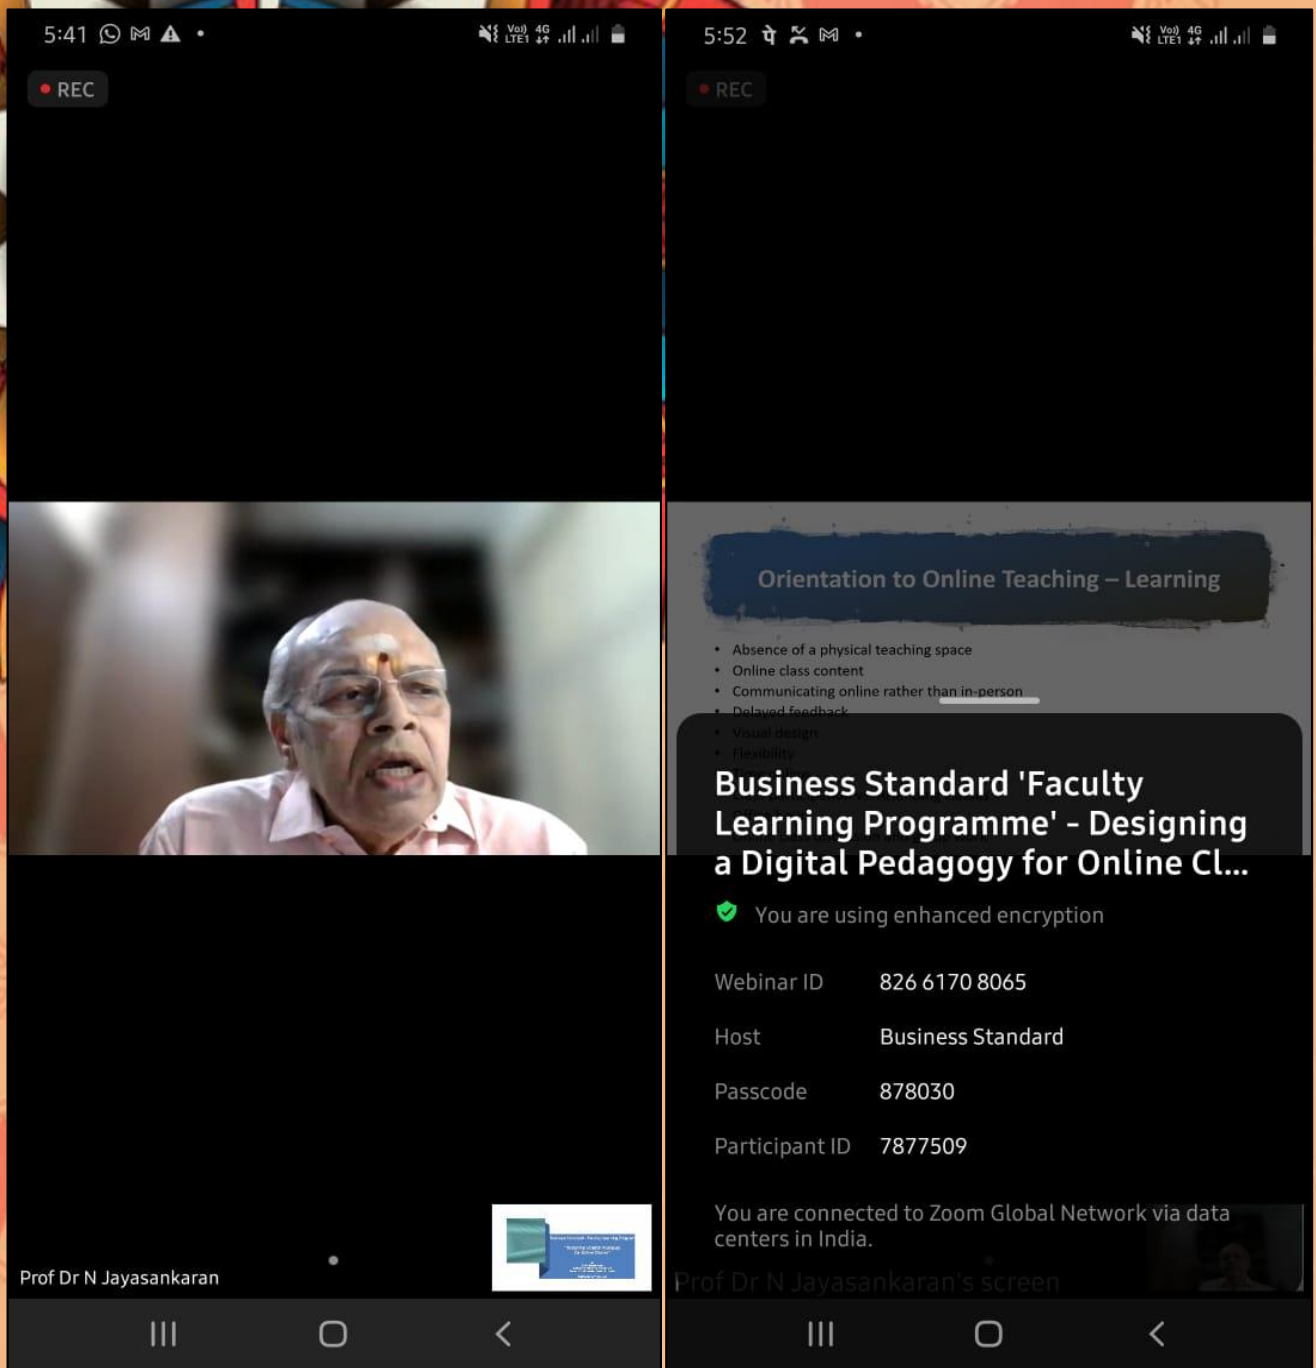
5:41

REC

Prof Dr N Jayasankaran

5:52

REC

Orientation to Online Teaching – Learning

• Absence of a physical teaching space
• Online class content
• Communicating online rather than in-person
• Delayed feedback
• Visual design
• Flexibility

Business Standard 'Faculty Learning Programme' - Designing a Digital Pedagogy for Online Cl...

You are using enhanced encryption

| | |
|---|---|
| Webinar ID | 826 6170 8065 |
| Host | Business Standard |
| Passcode | 878030 |
| Participant ID | 7877509 |

You are connected to Zoom Global Network via data centers in India.

Prof Dr N Jayasankaran's screen